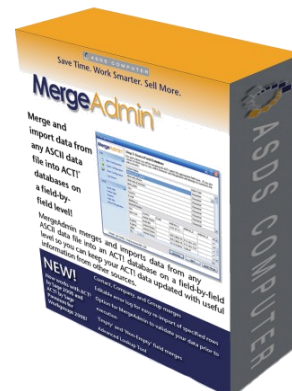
ASDS COMPUTER

Save Time. Work Smarter. Sell More.

MergeAdmin™

Merge and import data from any ASCII data file into ACT! databases on a field-by-field level!

MergeAdmin merges and imports data from any ASCII data file into an ACT! database on a field-by-field level so you can keep your ACT! data updated with useful information from other sources.

NEW!

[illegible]

ASDS COMPUTER